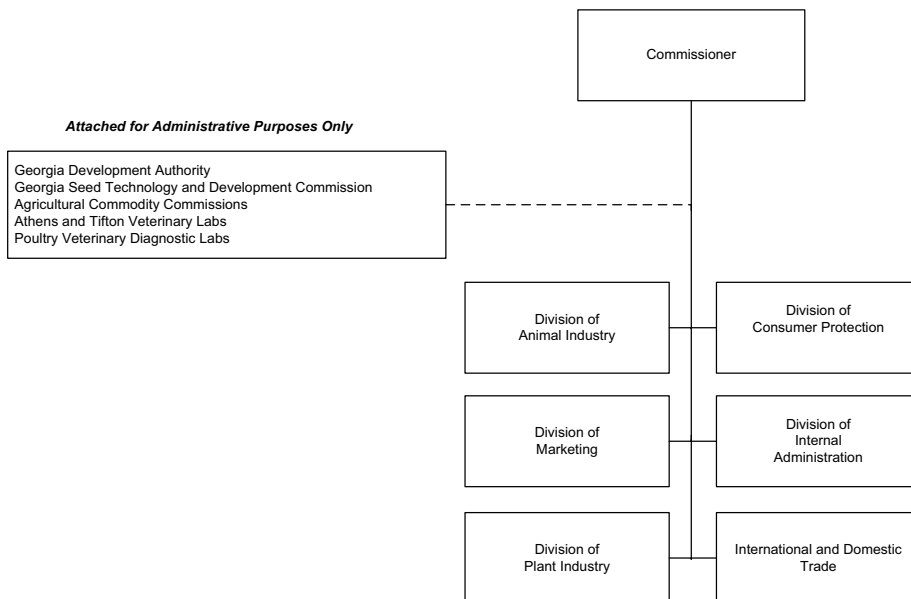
Commissioner

*Attached for Administrative Purposes Only*

Georgia Development Authority
Georgia Seed Technology and Development Commission
Agricultural Commodity Commissions
Athens and Tifton Veterinary Labs
Poultry Veterinary Diagnostic Labs

Division of Animal Industry

Division of Consumer Protection

Division of Marketing

Division of Internal Administration

Division of Plant Industry

International and Domestic Trade